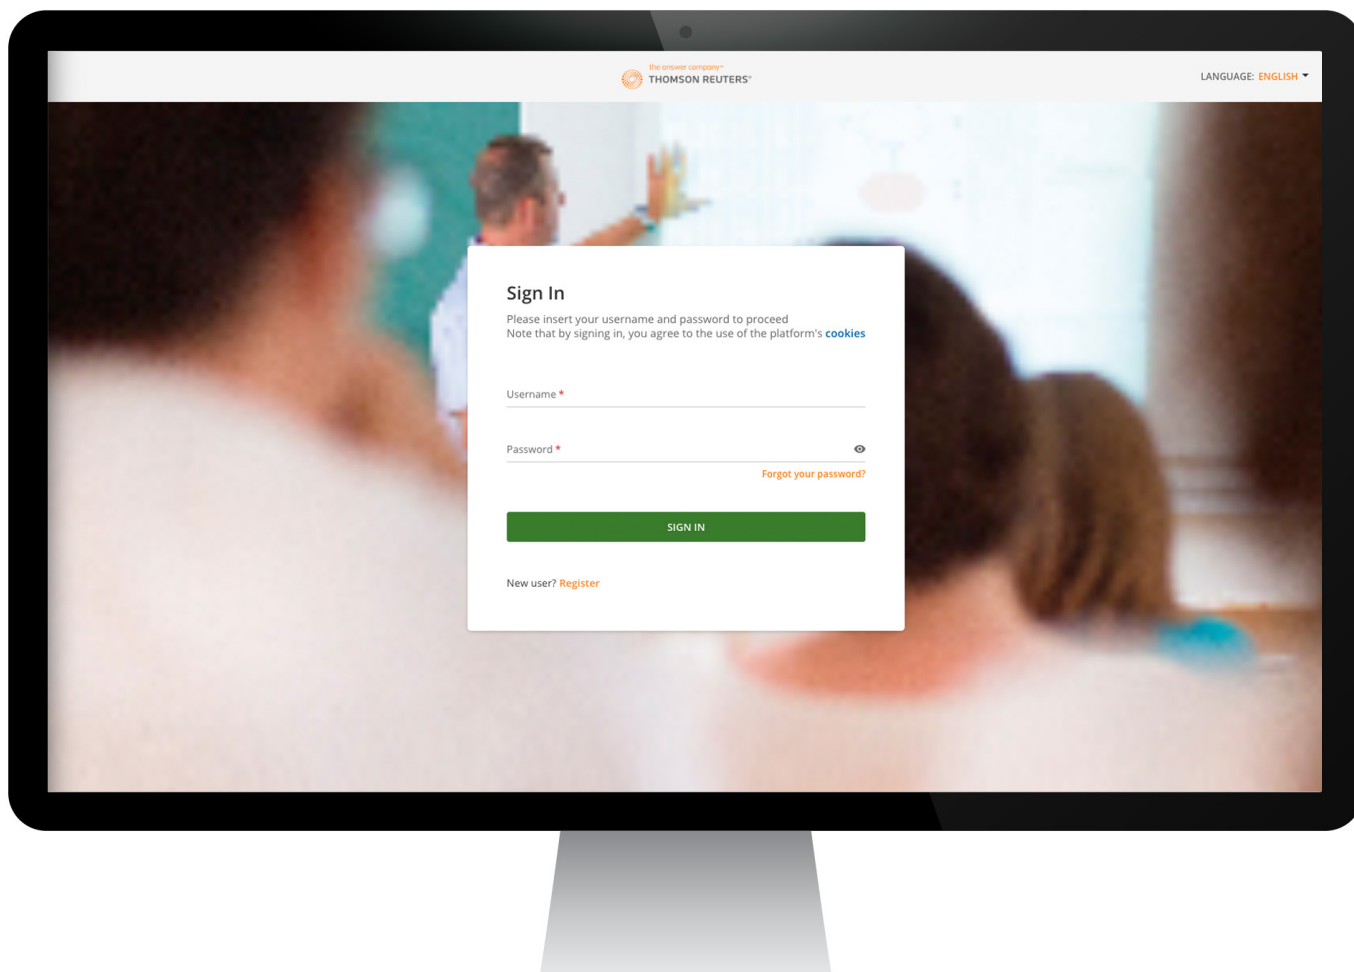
the answer company™
THOMSON REUTERS®

LANGUAGE: ENGLISH

Sign In

Please insert your username and password to proceed
Note that by signing in, you agree to the use of the platform's cookies

Username *

Password *

Forgot your password?

SIGN IN

New user? Register